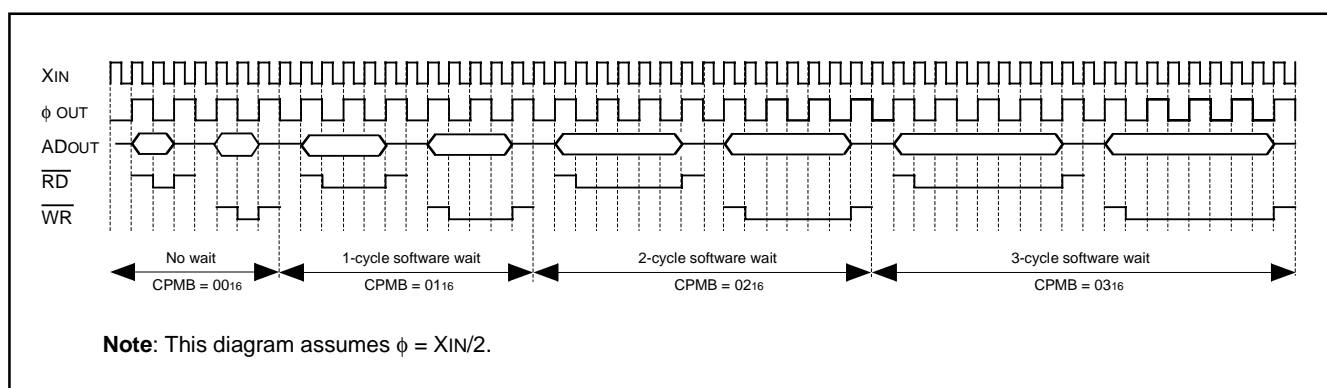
XIN
$\phi$ OUT
ADOUT
$\overline{RD}$
$\overline{WR}$

No wait
CPMB = $00_{16}$

1-cycle software wait
CPMB = $01_{16}$

2-cycle software wait
CPMB = $02_{16}$

3-cycle software wait
CPMB = $03_{16}$

**Note**: This diagram assumes $\phi$ = XIN/2.